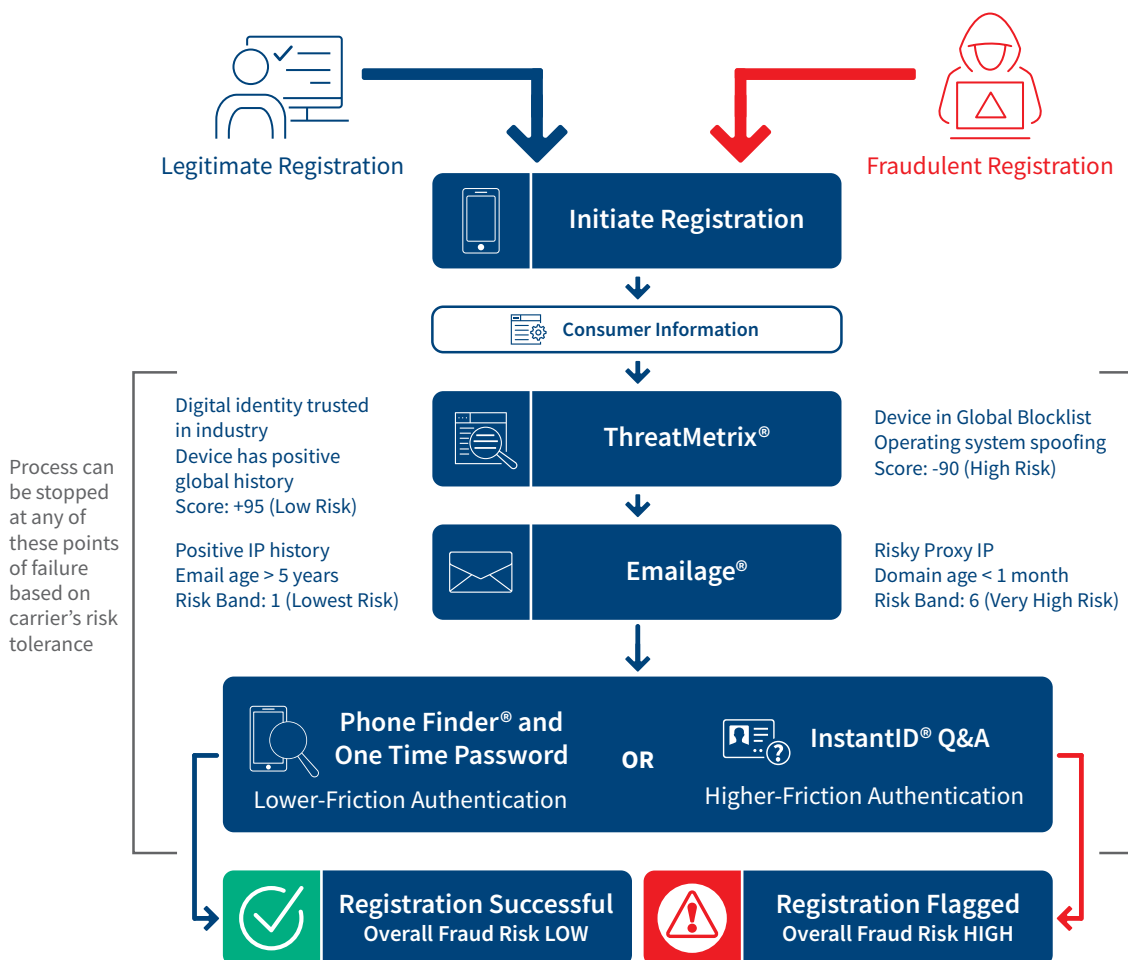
Legitimate Registration

Fraudulent Registration

Initiate Registration

Consumer Information

Process can be stopped at any of these points of failure based on carrier's risk tolerance

Digital identity trusted in industry
Device has positive global history
Score: +95 (Low Risk)

ThreatMetrix®

Device in Global Blocklist
Operating system spoofing
Score: -90 (High Risk)

Positive IP history
Email age > 5 years
Risk Band: 1 (Lowest Risk)

Emailage®

Risky Proxy IP
Domain age < 1 month
Risk Band: 6 (Very High Risk)

Phone Finder® and One Time Password
Lower-Friction Authentication

OR

InstantID® Q&A
Higher-Friction Authentication

Registration Successful
Overall Fraud Risk LOW

Registration Flagged
Overall Fraud Risk HIGH